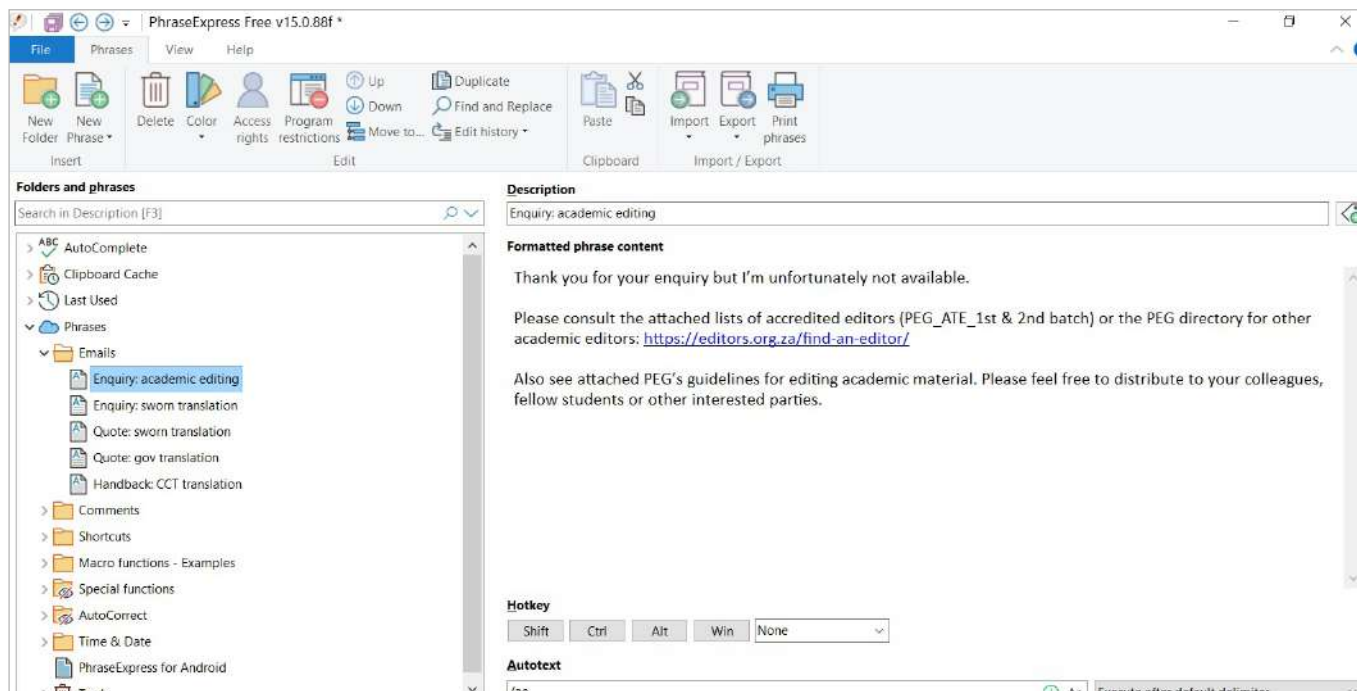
PhraseExpress Free v15.0.88f *

File Phrases View Help

New Folder New Phrase Delete Color Access rights Program restrictions Up Down Move to... Duplicate Find and Replace Edit history Paste Import Export Print phrases

Insert Edit Clipboard Import / Export

Folders and phrases

Search in Description [F3]

AutoComplete
Clipboard Cache
Last Used
Phrases
Emails
Enquiry: academic editing
Enquiry: sworn translation
Quote: sworn translation
Quote: gov translation
Handback: CCT translation
Comments
Shortcuts
Macro functions - Examples
Special functions
AutoCorrect
Time & Date
PhraseExpress for Android
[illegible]

Description

Enquiry: academic editing

Formatted phrase content

Thank you for your enquiry but I'm unfortunately not available.

Please consult the attached lists of accredited editors (PEG_ATE_1st & 2nd batch) or the PEG directory for other academic editors: https://editors.org.za/find-an-editor/

Also see attached PEG's guidelines for editing academic material. Please feel free to distribute to your colleagues, fellow students or other interested parties.

Hotkey

Shift Ctrl Alt Win None

Autotext

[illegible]